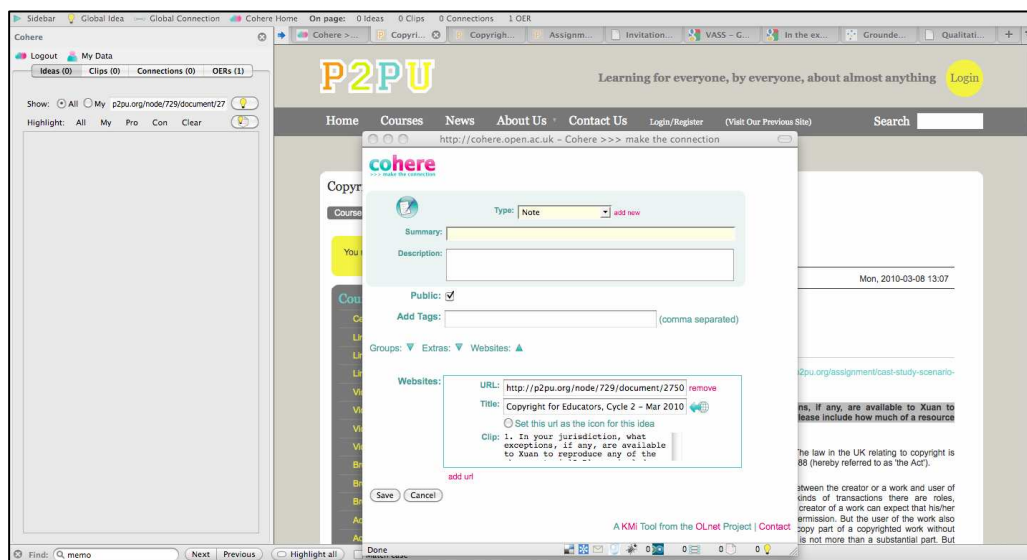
Sidebar Global Idea Global Connection Cohere Home On page: 0 Ideas 0 Clips 0 Connections 1 OER

Cohere

Logout My Data

Ideas (0) Clips (0) Connections (0) OERs (1)

Show: All My p2pu.org/node/729/document/27

Highlight: All My Pro Con Clear

Cohere >... Copyri... Copyrigh... Assignm... Invitation... VASS - G... In the ex... Grounde... Qualitati...

P2PU

Learning for everyone, by everyone, about almost anything Login

Home Courses News About Us Contact Us Login/Register (Visit Our Previous Site) Search

http://cohere.open.ac.uk - Cohere >>> make the connection

cohere
>>> make the connection

Type: Note add new

Summary:

Description:

Public:

Add Tags: (comma separated)

Groups: Extras: Websites:

Websites:

URL: http://p2pu.org/node/729/document/2750 remove

Title: Copyright for Educators, Cycle 2 - Mar 2010

Set this url as the icon for this idea

Clip: 1. In your jurisdiction, what exceptions, if any, are available to Xuan to reproduce any of the

add url

Save Cancel

A KMi Tool from the OLnet Project | Contact

Copyr

Course

You

Cou

Mon, 2010-03-08 13:07

p2pu.org/assignment/cast-study-scenario-

ns, if any, are available to Xuan to
lease include how much of a resource

The law in the UK relating to copyright is
88 (hereby referred to as 'the Act').

etween the creator or a work and user of
kinds of transactions there are roles,
creator of a work can expect that his/her
ermission. But the user of the work also
copy part of a copyrighted work without
is not more than a substantial part. But

Find: memo Next Previous Highlight all Match case

Done